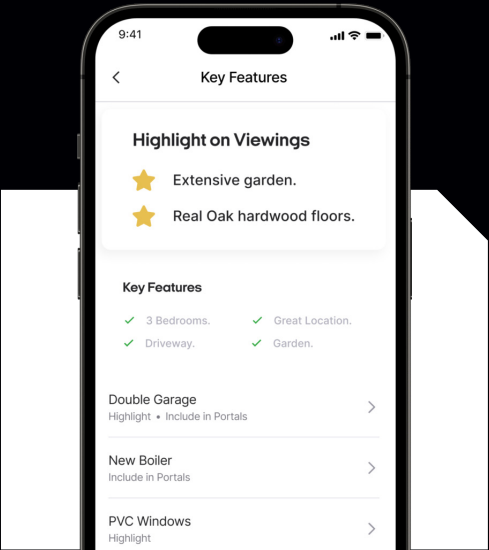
9:41

Key Features

Highlight on Viewings

Extensive garden.

Real Oak hardwood floors.

Key Features

3 Bedrooms.

Great Location.

Driveway.

Garden.

Double Garage
Highlight • Include in Portals

New Boiler
Include in Portals

PVC Windows
Highlight